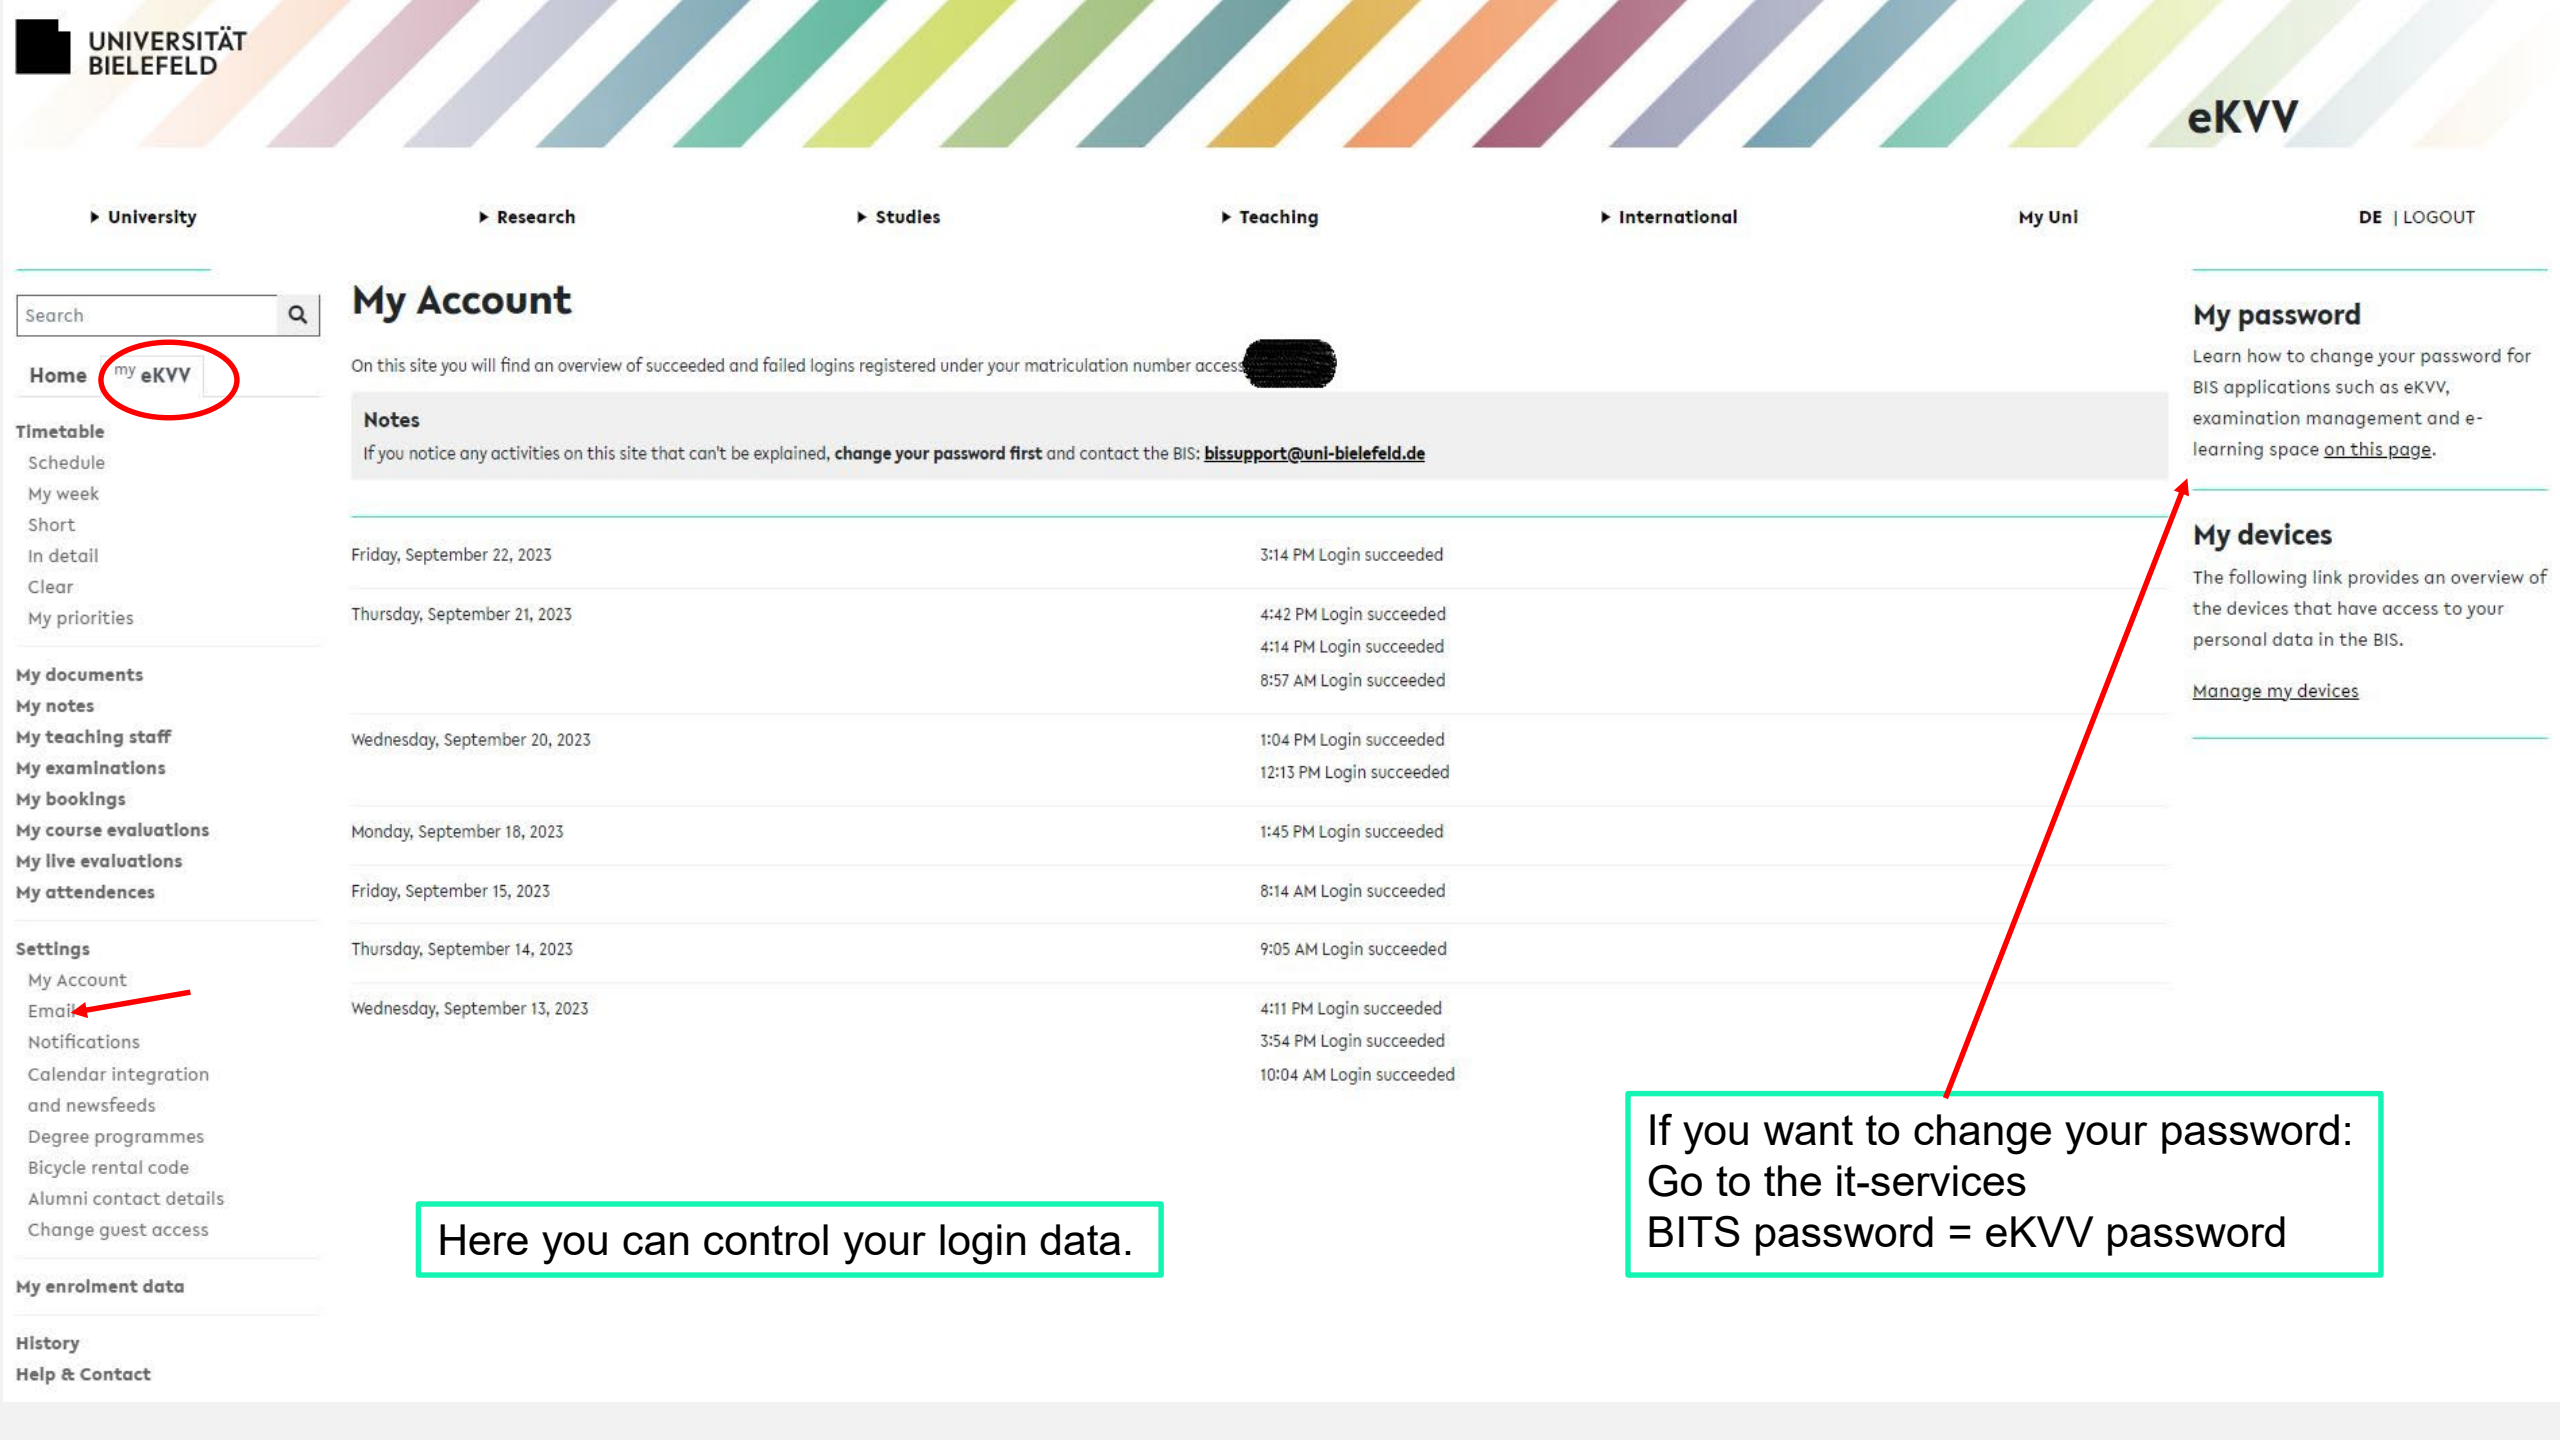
UNIVERSITÄT BIELEFELD

eKVV

University | Research | Studies | Teaching | International | My Uni | DE | LOGOUT

Search

Home | my eKVV

Timetable
Schedule
My week
Short
In detail
Clear
My priorities

My documents
My notes
My teaching staff
My examinations
My bookings
My course evaluations
My live evaluations
My attendences

Settings
My Account
Email
Notifications
Calendar integration and newsfeeds
Degree programmes
Bicycle rental code
Alumni contact details
Change guest access

My enrolment data

History
Help & Contact

My Account

On this site you will find an overview of succeeded and failed logins registered under your matriculation number access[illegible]

Notes
If you notice any activities on this site that can't be explained, **change your password first** and contact the BIS: bissupport@uni-bielefeld.de

| | |
|---|---|
| Friday, September 22, 2023 | 3:14 PM Login succeeded |
| Thursday, September 21, 2023 | 4:42 PM Login succeeded<br>4:14 PM Login succeeded<br>8:57 AM Login succeeded |
| Wednesday, September 20, 2023 | 1:04 PM Login succeeded<br>12:13 PM Login succeeded |
| Monday, September 18, 2023 | 1:45 PM Login succeeded |
| Friday, September 15, 2023 | 8:14 AM Login succeeded |
| Thursday, September 14, 2023 | 9:05 AM Login succeeded |
| Wednesday, September 13, 2023 | 4:11 PM Login succeeded<br>3:54 PM Login succeeded<br>10:04 AM Login succeeded |

My password
Learn how to change your password for BIS applications such as eKVV, examination management and e-learning space on this page.

My devices
The following link provides an overview of the devices that have access to your personal data in the BIS.

Manage my devices

Here you can control your login data.

If you want to change your password:
Go to the it-services
BITS password = eKVV password